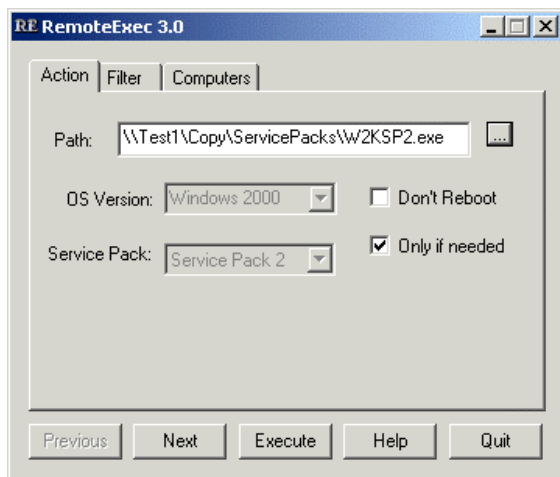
RE RemoteExec 3.0

Action | Filter | Computers

Path: \\Test1\Copy\ServicePacks\W2KSP2.exe ...

OS Version: Windows 2000

Don't Reboot

Service Pack: Service Pack 2

Only if needed

Previous | Next | Execute | Help | Quit